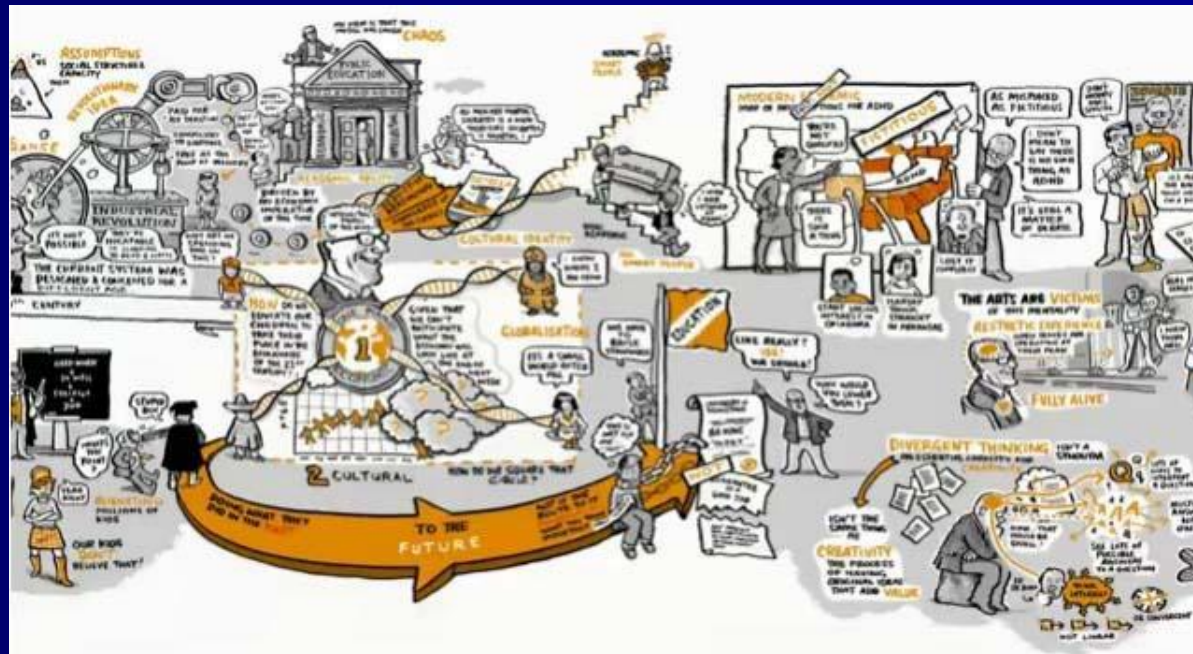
ASSUMPTIONS
SOCIAL STRUCTURES
CAPACITY

REVOLUTIONARY IDEA

PAID FOR BY TAXATION

COMPULSORY TO EVERYBODY

FREE AT THE POINT OF DELIVERY

CHAOS

PUBLIC EDUCATION

INDUSTRIAL REVOLUTION

IT'S NOT POSSIBLE

DRIVEN BY AN ECONOMIC IMPERATIVE OF THE TIME

THE CURRENT SYSTEM WAS DESIGNED & CONCEIVED FOR A DIFFERENT AGE

CENTURY

ACADEMIC

SMART PEOPLE

CULTURAL IDENTITY

NON-SMART PEOPLE

MODERN EPIDEMIC

FICTITIOUS

AS MISPLACED AS FICTITIOUS

IT'S STILL A MATTER OF DEGREE

THE ARTS ARE VICTIMS OF THIS MENTALITY

AESTHETIC EXPERIENCE

FULLY ALIVE

HOW DO WE EDUCATE OUR CHILDREN TO TAKE THEIR PLACE IN THE ECONOMIES OF THE 21ST CENTURY?

GLOBALISATION

IT'S A SMALL WORLD AFTER ALL

EDUCATION

LIKE REALLY? YEA! NO KIDDING!

2 CULTURAL

HOW DO WE DO THAT?

DOING WHAT THEY DID IN THE PAST

TO THE FUTURE

OUR KIDS DON'T BELIEVE THAT!

DIVERGENT THINKING

CREATIVITY
THE PROCESS OF HAVING ORIGINAL IDEAS THAT ADD VALUE

NOT LINEAR